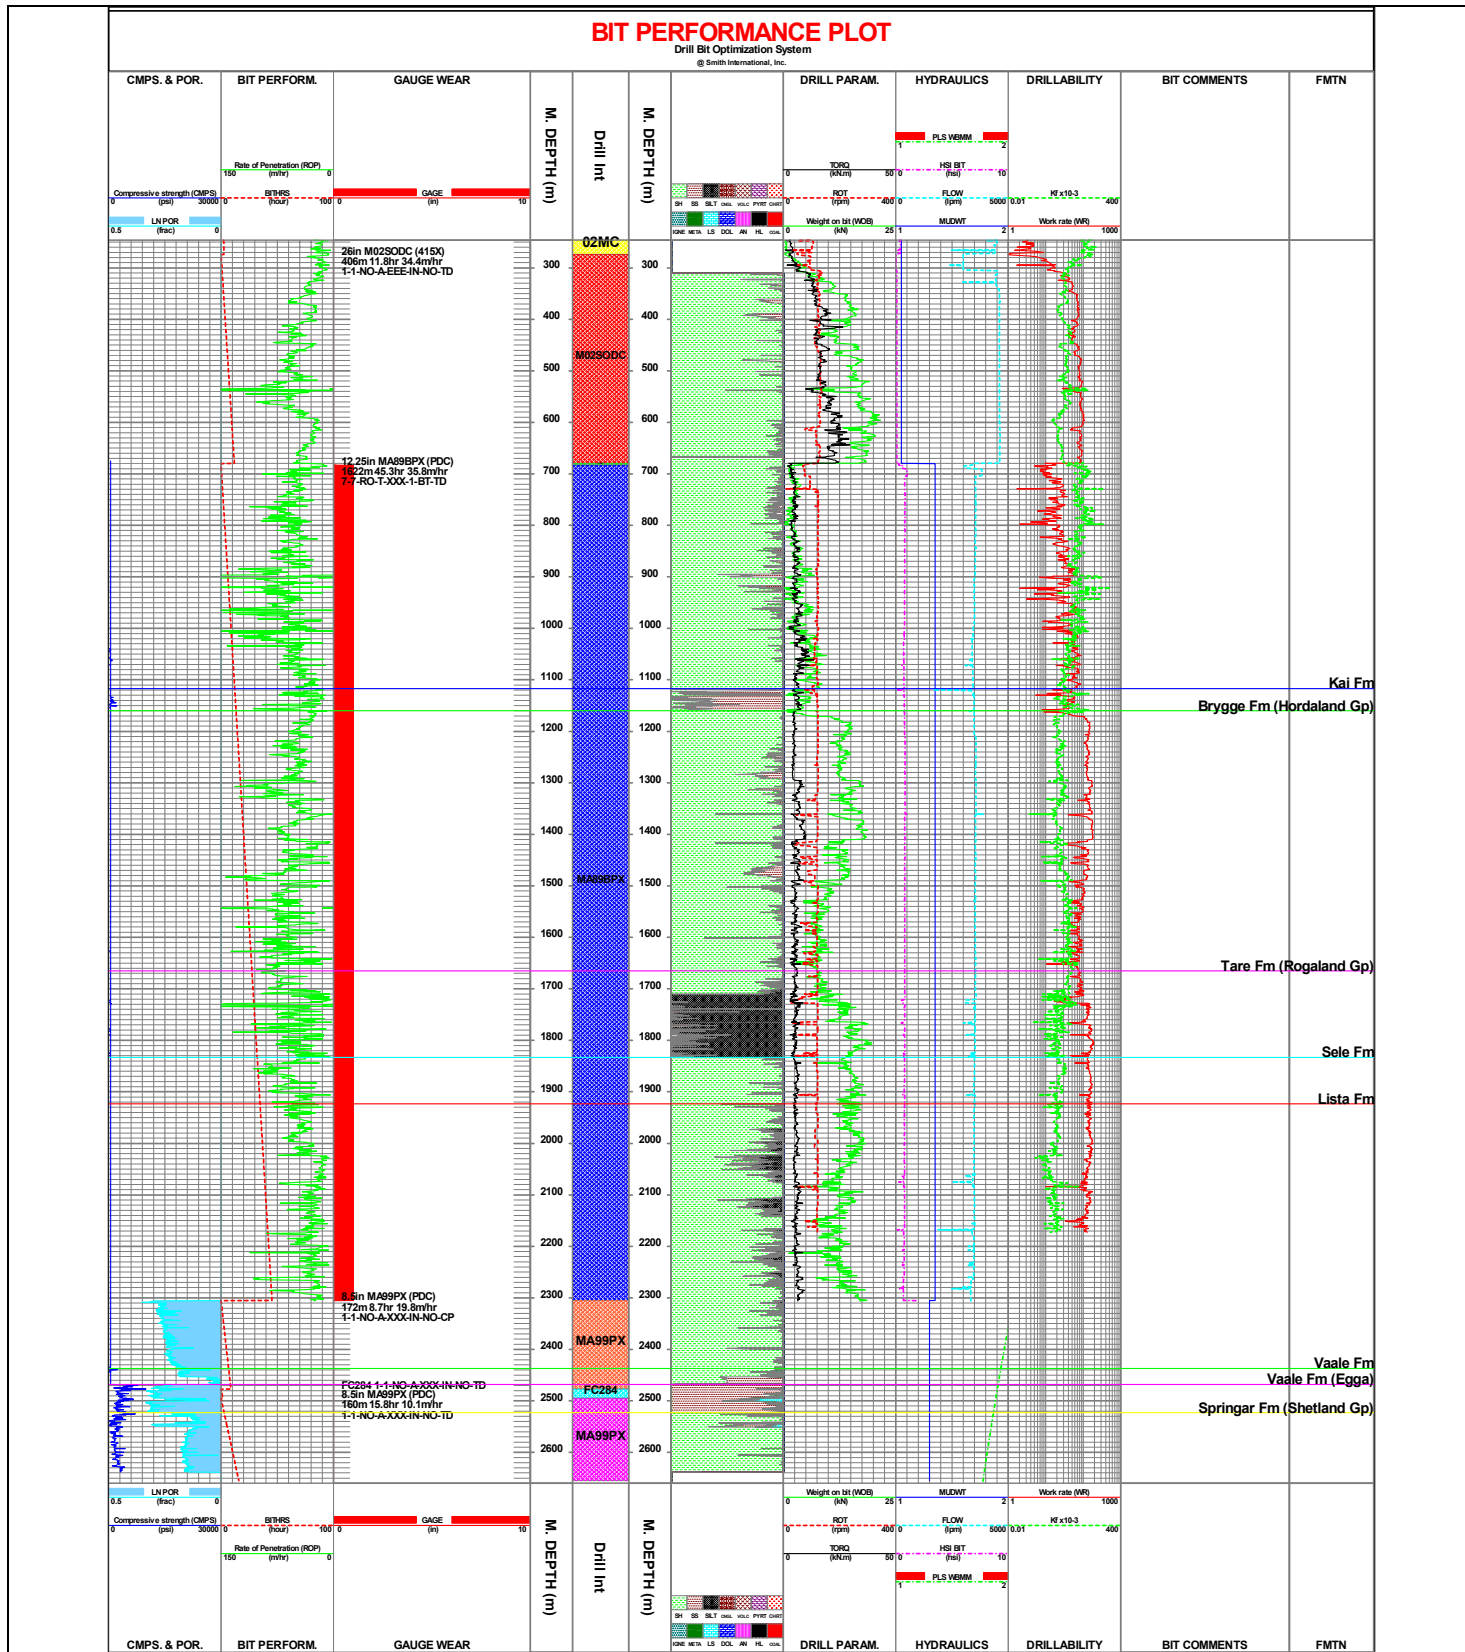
BIT PERFORMANCE PLOT
Drill Bit Optimization System
@ Smith International, Inc.

CMPS. & POR.
BIT PERFORM.
GAUGE WEAR
M. DEPTH (m)
Drill Int
M. DEPTH (m)
DRILL PARAM.
HYDRAULICS
DRILLABILITY
BIT COMMENTS
FMTN

Rate of Penetration (ROP)
150 (m/hr) 0
Compressive strength (CMPS)
0 (psi) 30000
BITHRS
0 (hour) 100
GAGE
0 (in) 10
LN POR
0.5 (frac) 0

SH SS SILT CNGL VOLC PYRT CHRT
IGNE META LS DOL AN HL COAL

TORQ
0 (kN.m) 50
ROT
0 (rpm) 400
Weight on bit (WOB)
0 (kN) 25

PLS WBMM
1 2
HSI BIT
0 (hsi) 10
FLOW
0 (lpm) 5000
MUDWT
1 2

Kf x10-3
0.01 400
Work rate (WR)
1 1000

02MC
M02SODC
MA89BPX
MA99PX
FC284
MA99PX

26in M02SODC (415X)
406m 11.8hr 34.4m/hr
1-1-NO-A-EEE-IN-NO-TD

12.25in MA89BPX (PDC)
1622m 45.3hr 35.8m/hr
7-7-RO-T-XXX-1-BT-TD

8.5in MA99PX (PDC)
172m 8.7hr 19.8m/hr
1-1-NO-A-XXX-IN-NO-CP

FC284 1-1-NO-A-XXX-IN-NO-TD
8.5in MA99PX (PDC)
160m 15.8hr 10.1m/hr
1-1-NO-A-XXX-IN-NO-TD

300 400 500 600 700 800 900 1000 1100 1200 1300 1400 1500 1600 1700 1800 1900 2000 2100 2200 2300 2400 2500 2600

Kai Fm
Brygge Fm (Hordaland Gp)
Tare Fm (Rogaland Gp)
Sele Fm
Lista Fm
Vaale Fm
Vaale Fm (Egga)
Springar Fm (Shetland Gp)

LN POR
0.5 (frac) 0
Compressive strength (CMPS)
0 (psi) 30000
BITHRS
0 (hour) 100
Rate of Penetration (ROP)
150 (m/hr) 0
GAGE
0 (in) 10
M. DEPTH (m)
Drill Int
M. DEPTH (m)
SH SS SILT CNGL VOLC PYRT CHRT
IGNE META LS DOL AN HL COAL
Weight on bit (WOB)
0 (kN) 25
ROT
0 (rpm) 400
TORQ
0 (kN.m) 50
MUDWT
1 2
FLOW
0 (lpm) 5000
HSI BIT
0 (hsi) 10
PLS WBMM
1 2
Work rate (WR)
1 1000
Kf x10-3
0.01 400

CMPS. & POR.
BIT PERFORM.
GAUGE WEAR
DRILL PARAM.
HYDRAULICS
DRILLABILITY
BIT COMMENTS
FMTN